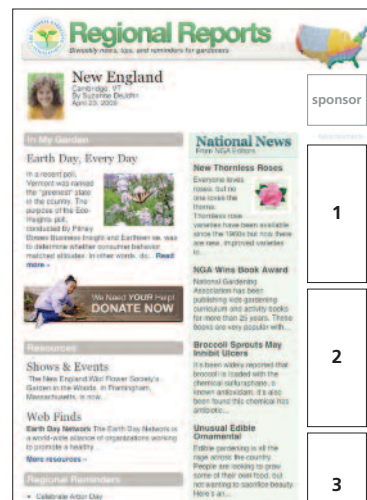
Regional Reports
Biweekly news, tips, and reminders for gardeners

New England
Cambridge, VT
By Suzanne DeJohn
April 23, 2009

In My Garden

Earth Day, Every Day

In a recent poll, Vermont was ranked the "greenest" state in the country. The purpose of the Eco-Insights poll, conducted by Pitney Bowes Business Insight and Earthster.us, was to determine whether consumer behavior matched attitudes. In other words, do... Read more »

We Need YOUR Help! DONATE NOW

Resources

Shows & Events
The New England Wild Flower Society's Garden in the Woods, in Framingham, Massachusetts, is now...

Web Finds
Earth Day Network The Earth Day Network is a world-wide alliance of organizations working to promote a healthy...
More resources »

Regional Reminders
• Celebrate Arbor Day

National News
From NGA Editors

New Thornless Roses
Everyone loves roses, but no one loves the thorns. Thornless rose varieties have been available since the 1940s but now there are new, improved varieties in...

NGA Wins Book Award
National Gardening Association has been publishing kids gardening curriculum and activity books for more than 25 years. These books are very popular with...

Broccoli Sprouts May Inhibit Ulcers
It's been widely reported that broccoli is loaded with the chemical sulforaphane, a known antioxidant. It's also been found this chemical has antibiotic...

Unusual Edible Ornamental
Edible gardening is all the rage across the country. People are looking to grow some of their own food, but not wanting to sacrifice beauty. Here's an...

sponsor
Advertisement
1
2
3